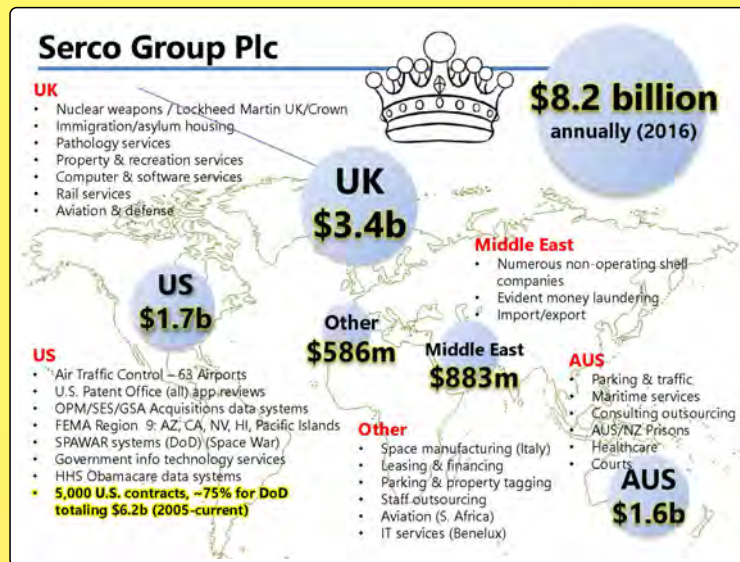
Serco Group Plc

$8.2 billion
annually (2016)

UK
- Nuclear weapons / Lockheed Martin UK/Crown
- Immigration/asylum housing
- Pathology services
- Property & recreation services
- Computer & software services
- Rail services
- Aviation & defense

UK
$3.4b

Middle East
- Numerous non-operating shell companies
- Evident money laundering
- Import/export

US
$1.7b

Other
$586m

Middle East
$883m

US
- Air Traffic Control – 63 Airports
- U.S. Patent Office (all) app reviews
- OPM/SES/GSA Acquisitions data systems
- FEMA Region 9: AZ, CA, NV, HI, Pacific Islands
- SPAWAR systems (DoD) (Space War)
- Government info technology services
- HHS Obamacare data systems
- 5,000 U.S. contracts, ~75% for DoD totaling $6.2b (2005-current)

AUS
- Parking & traffic
- Maritime services
- Consulting outsourcing
- AUS/NZ Prisons
- Healthcare
- Courts

Other
- Space manufacturing (Italy)
- Leasing & financing
- Parking & property tagging
- Staff outsourcing
- Aviation (S. Africa)
- IT services (Benelux)

AUS
$1.6b